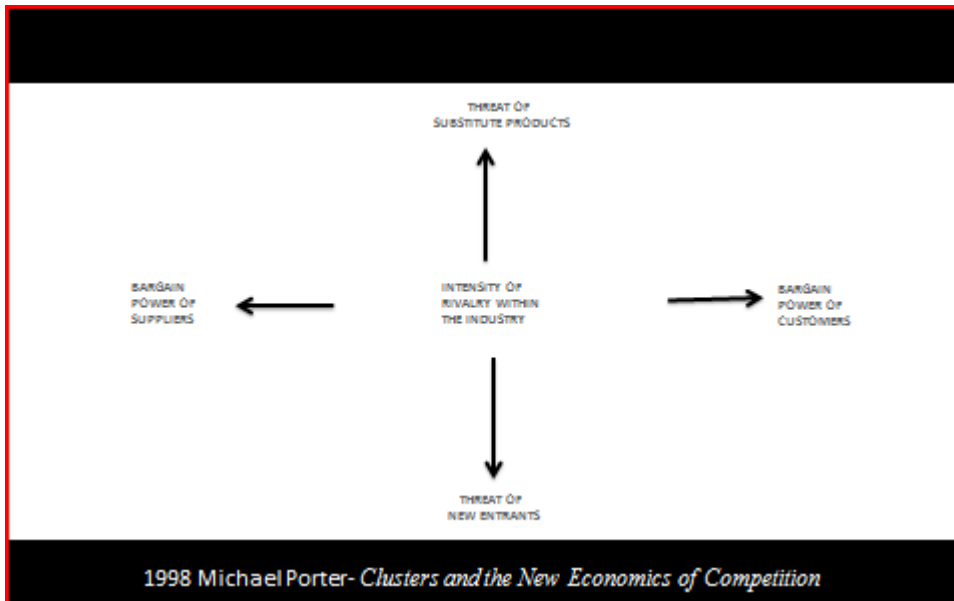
THREAT OF
SUBSTITUTE PRODUCTS

BARGAIN
POWER OF
SUPPLIERS

INTENSITY OF
RIVALRY WITHIN
THE INDUSTRY

BARGAIN
POWER OF
CUSTOMERS

THREAT OF
NEW ENTRANTS

1998 Michael Porter- *Clusters and the New Economics of Competition*